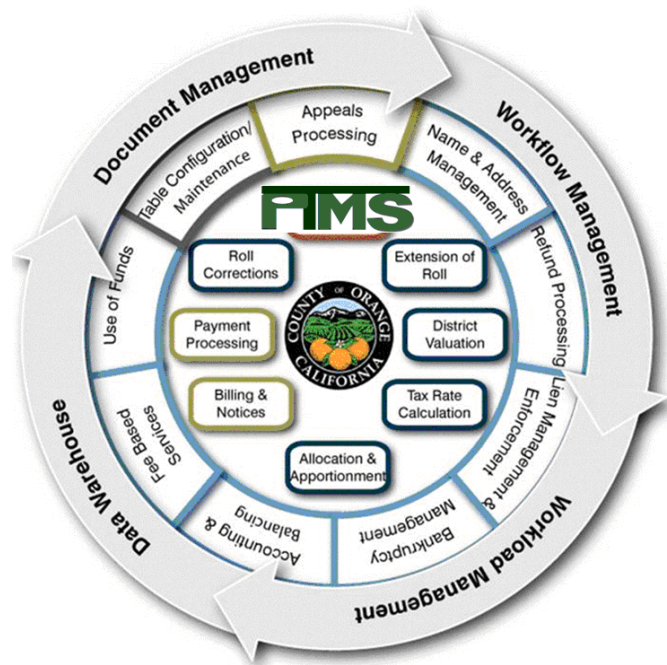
Document Management

Workflow Management

Workload Management

Data Warehouse

Appeals Processing

Name & Address Management

Refund Processing

Lien Management & Enforcement

Bankruptcy Management

Accounting & Balancing

Fee Based Services

Use of Funds

Table Configuration/ Maintenance

PIMS

Roll Corrections

Extension of Roll

Payment Processing

District Valuation

Billing & Notices

Tax Rate Calculation

Allocation & Apportionment

COUNTY OF ORANGE CALIFORNIA